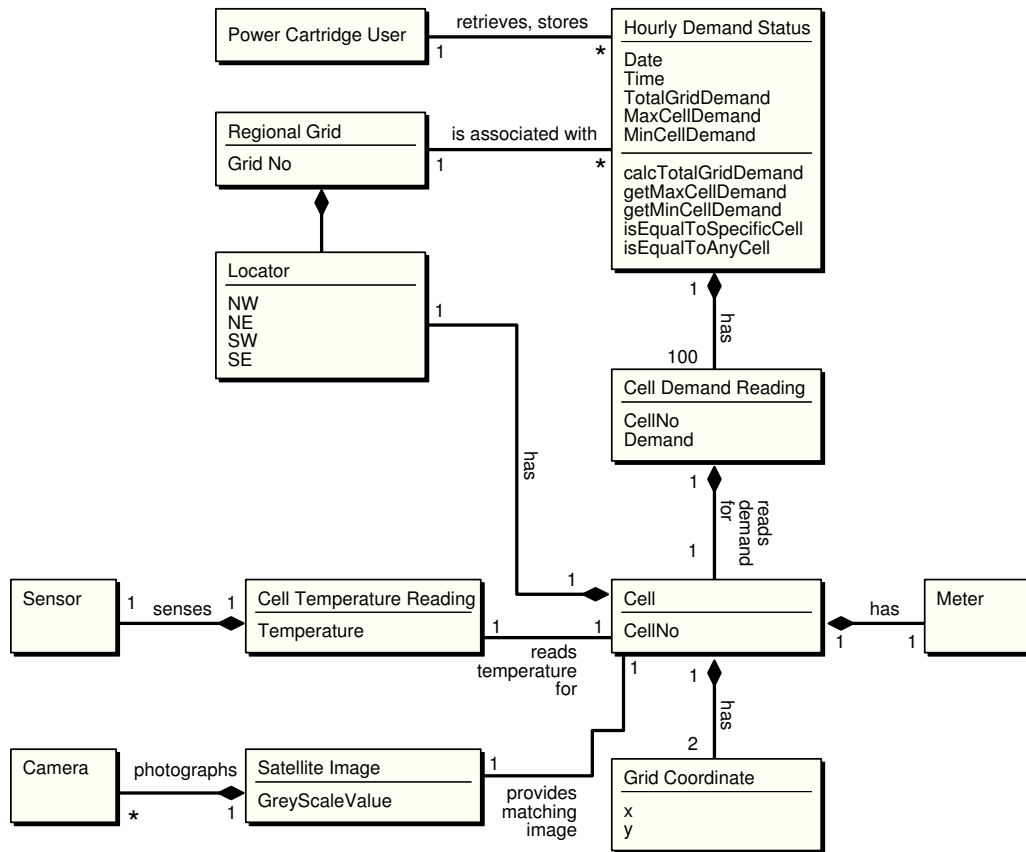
Power Cartridge User

retrieves, stores

1

*

Hourly Demand Status

Date
Time
TotalGridDemand
MaxCellDemand
MinCellDemand

calcTotalGridDemand
getMaxCellDemand
getMinCellDemand
isEqualToSpecificCell
isEqualToAnyCell

Regional Grid

Grid No

is associated with

1

*

Locator

NW
NE
SW
SE

1

1

has

100

Cell Demand Reading

CellNo
Demand

has

1

reads demand for

1

Sensor

1

senses

1

Cell Temperature Reading

Temperature

1

reads temperature for

1

1

Cell

CellNo

has

1

1

Meter

1

1

has

2

Grid Coordinate

x
y

Camera

photographs

*

1

Satellite Image

GreyScaleValue

1

provides matching image